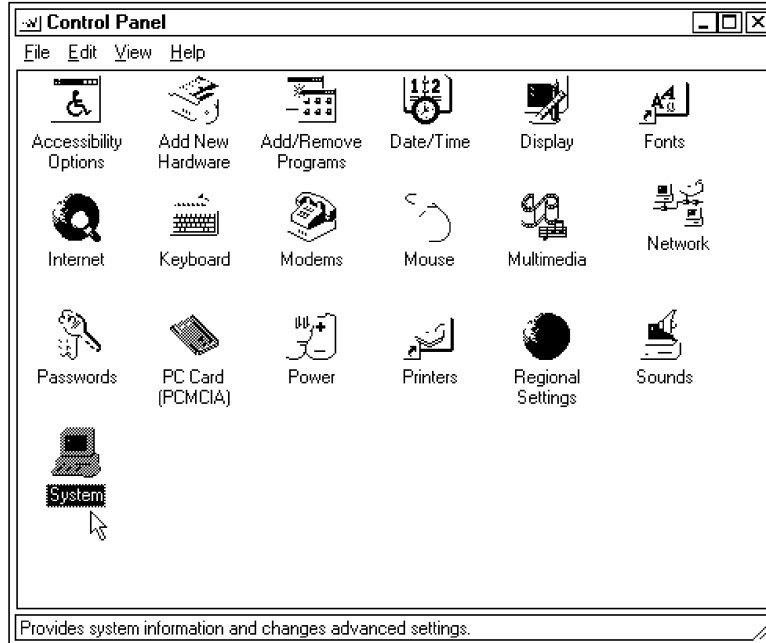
Control Panel

File Edit View Help

Accessibility Options
Add New Hardware
Add/Remove Programs
Date/Time
Display
Fonts

Internet
Keyboard
Modems
Mouse
Multimedia
Network

Passwords
PC Card (PCMCIA)
Power
Printers
Regional Settings
Sounds

System

Provides system information and changes advanced settings.